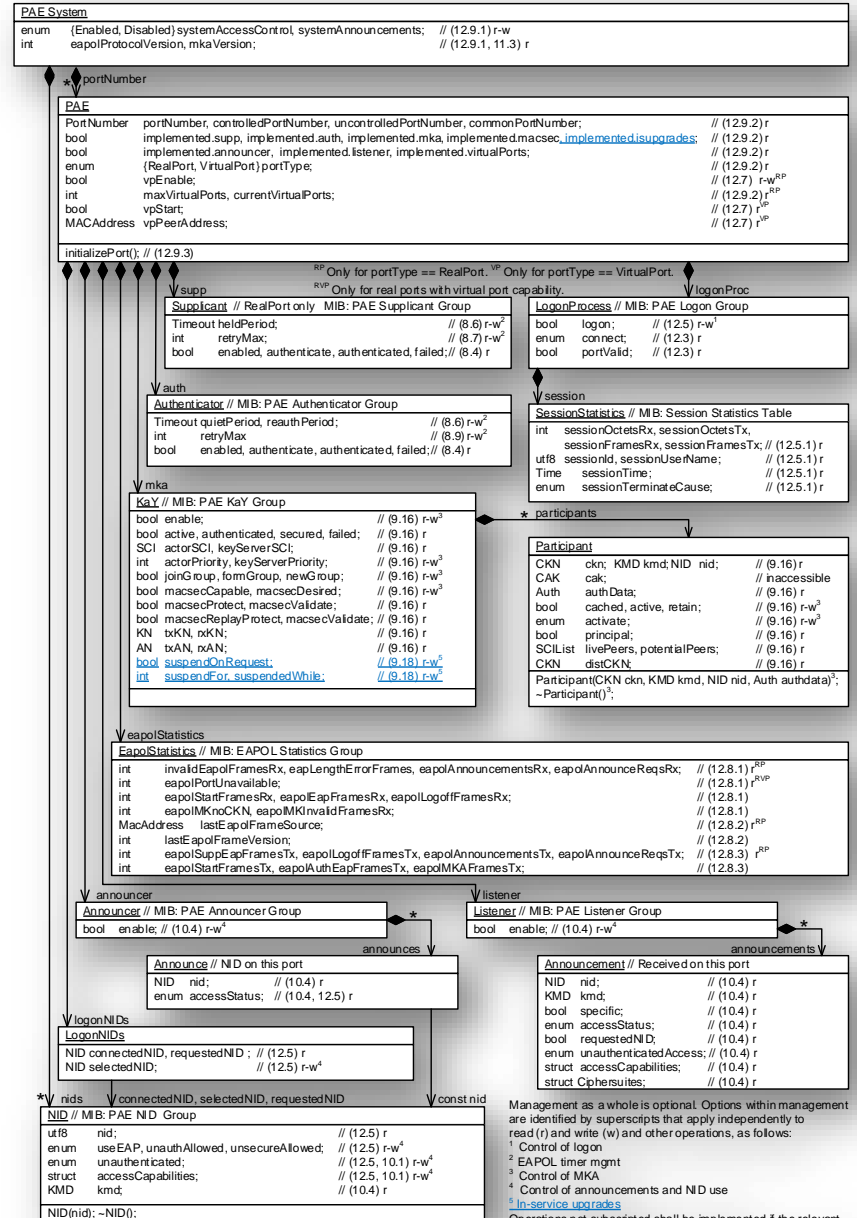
PAE System

enum {Enabled, Disabled} systemAccessControl, systemAnnouncements; // (12.9.1) r-w
int eapolProtocolVersion, mkaVersion; // (12.9.1, 11.3) r

* portNumber

PAE

PortNumber portNumber, controlledPortNumber, uncontrolledPortNumber, commonPortNumber; // (12.9.2) r
bool implemented.supp, implemented.auth, implemented.mka, implemented.macsec, implemented.isupgrades; // (12.9.2) r
bool implemented.announcer, implemented.listener, implemented.virtualPorts; // (12.9.2) r
enum {RealPort, VirtualPort} portType; // (12.9.2) r
bool vpEnable; // (12.7) r-w$^{RP}$
int maxVirtualPorts, currentVirtualPorts; // (12.9.2) r$^{RP}$
bool vpStart; // (12.7) r$^{VP}$
MACAddress vpPeerAddress; // (12.7) r$^{VP}$

initializePort(); // (12.9.3)

$^{RP}$ Only for portType == RealPort. $^{VP}$ Only for portType == VirtualPort.
$^{RVP}$ Only for real ports with virtual port capability.

supp

Supplicant // RealPort only MIB: PAE Supplicant Group
Timeout heldPeriod; // (8.6) r-w$^2$
int retryMax; // (8.7) r-w$^2$
bool enabled, authenticate, authenticated, failed; // (8.4) r

logonProc

LogonProcess // MIB: PAE Logon Group
bool logon; // (12.5) r-w$^1$
enum connect; // (12.3) r
bool portValid; // (12.3) r

auth

Authenticator // MIB: PAE Authenticator Group
Timeout quietPeriod, reauthPeriod; // (8.6) r-w$^2$
int retryMax // (8.9) r-w$^2$
bool enabled, authenticate, authenticated, failed; // (8.4) r

session

SessionStatistics // MIB: Session Statistics Table
int sessionOctetsRx, sessionOctetsTx, sessionFramesRx, sessionFramesTx; // (12.5.1) r
utf8 sessionId, sessionUserName; // (12.5.1) r
Time sessionTime; // (12.5.1) r
enum sessionTerminateCause; // (12.5.1) r

mka

KaY // MIB: PAE KaY Group
bool enable; // (9.16) r-w$^3$
bool active, authenticated, secured, failed; // (9.16) r
SCI actorSCI, keyServerSCI; // (9.16) r
int actorPriority, keyServerPriority; // (9.16) r-w$^3$
bool joinGroup, formGroup, newGroup; // (9.16) r-w$^3$
bool macsecCapable, macsecDesired; // (9.16) r-w$^3$
bool macsecProtect, macsecValidate; // (9.16) r
bool macsecReplayProtect, macsecValidate; // (9.16) r
KN txKN, rxKN; // (9.16) r
AN txAN, rxAN; // (9.16) r
bool suspendOnRequest; // (9.18) r-w$^5$
int suspendFor, suspendedWhile; // (9.18) r-w$^5$

* participants

Participant
CKN ckn; KMD kmd; NID nid; // (9.16) r
CAK cak; // inaccessible
Auth authData; // (9.16) r
bool cached, active, retain; // (9.16) r-w$^3$
enum activate; // (9.16) r-w$^3$
bool principal; // (9.16) r
SCIList livePeers, potentialPeers; // (9.16) r
CKN distCKN; // (9.16) r
Participant(CKN ckn, KMD kmd, NID nid, Auth authdata)$^3$;
~Participant()$^3$;

eapolStatistics

EapolStatistics // MIB: EAPOL Statistics Group
int invalidEapolFramesRx, eapLengthErrorFrames, eapolAnnouncementsRx, eapolAnnounceReqsRx; // (12.8.1) r$^{RP}$
int eapolPortUnavailable; // (12.8.1) r$^{RVP}$
int eapolStartFramesRx, eapolEapFramesRx, eapolLogoffFramesRx; // (12.8.1)
int eapolMKnoCKN, eapolMKInvalidFramesRx; // (12.8.1)
MacAddress lastEapolFrameSource; // (12.8.2) r$^{RP}$
int lastEapolFrameVersion; // (12.8.2)
int eapolSuppEapFramesTx, eapolLogoffFramesTx, eapolAnnouncementsTx, eapolAnnounceReqsTx; // (12.8.3) r$^{RP}$
int eapolStartFramesTx, eapolAuthEapFramesTx, eapolMKAFramesTx; // (12.8.3)

announcer

Announcer // MIB: PAE Announcer Group
bool enable; // (10.4) r-w$^4$

listener

Listener // MIB: PAE Listener Group
bool enable; // (10.4) r-w$^4$

* announces

Announce // NID on this port
NID nid; // (10.4) r
enum accessStatus; // (10.4, 12.5) r

* announcements

Announcement // Received on this port
NID nid; // (10.4) r
KMD kmd; // (10.4) r
bool specific; // (10.4) r
enum accessStatus; // (10.4) r
bool requestedNID; // (10.4) r
enum unauthenticatedAccess; // (10.4) r
struct accessCapabilities; // (10.4) r
struct Ciphersuites; // (10.4) r

logonNIDs

LogonNIDs
NID connectedNID, requestedNID ; // (12.5) r
NID selectedNID; // (12.5) r-w$^4$

* nids    connectedNID, selectedNID, requestedNID    const nid

NID // MIB: PAE NID Group
utf8 nid; // (12.5) r
enum useEAP, unauthAllowed, unsecureAllowed; // (12.5) r-w$^4$
enum unauthenticated; // (12.5, 10.1) r-w$^4$
struct accessCapabilities; // (12.5, 10.1) r-w$^4$
KMD kmd; // (10.4) r
NID(nid); ~NID();

Management as a whole is optional. Options within management are identified by superscripts that apply independently to read (r) and write (w) and other operations, as follows:
$^1$ Control of logon
$^2$ EAPOL timer mgmt
$^3$ Control of MKA
$^4$ Control of announcements and NID use
$^5$ In-service upgrades
Operations not superscripted shall be implemented if the relevant